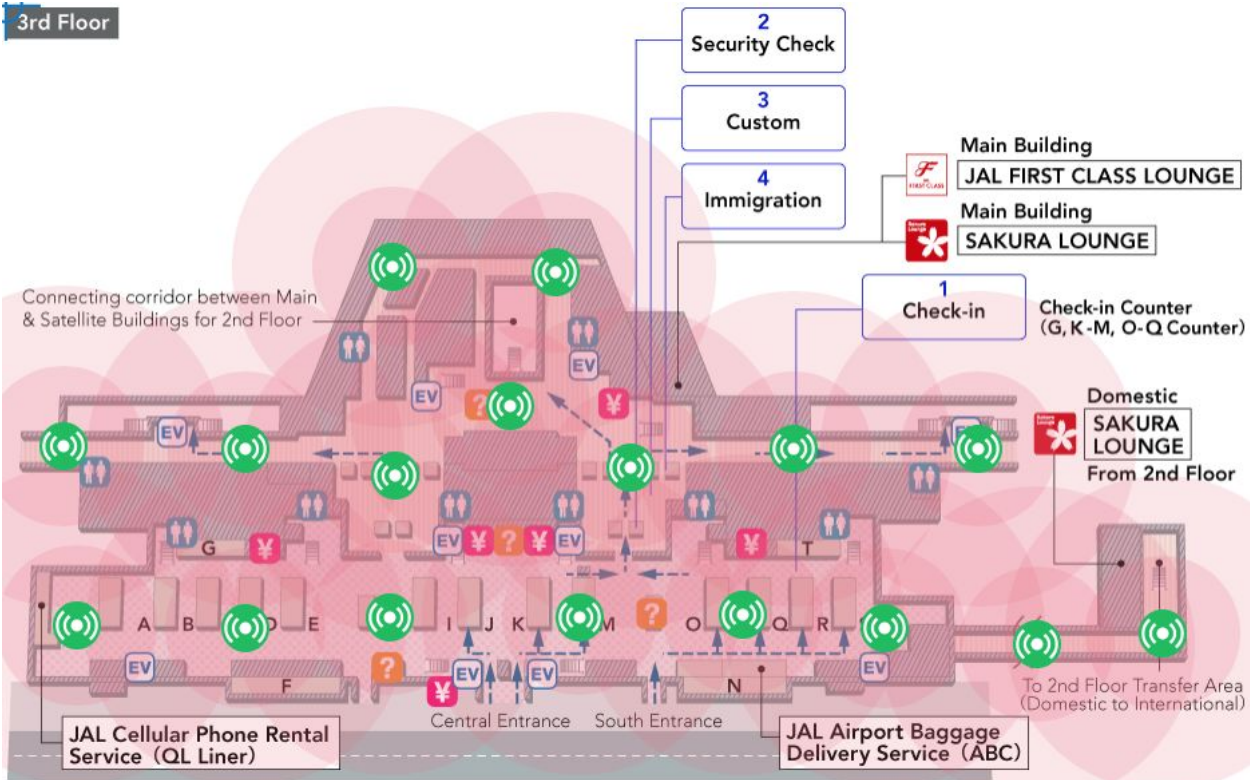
3rd Floor

2
Security Check

3
Custom

4
Immigration

Main Building
JAL FIRST CLASS LOUNGE

Main Building
SAKURA LOUNGE

1
Check-in

Check-in Counter
(G, K-M, O-Q Counter)

Domestic
SAKURA LOUNGE
From 2nd Floor

Connecting corridor between Main & Satellite Buildings for 2nd Floor

EV
EV
EV
EV
EV
EV
EV
EV
EV

?
?
?
?

¥
¥
¥
¥
¥
¥
¥

G
T
A
B
D
E
I
J
K
M
O
Q
R
F
N

Central Entrance
South Entrance

To 2nd Floor Transfer Area
(Domestic to International)

JAL Cellular Phone Rental Service (QL Liner)

JAL Airport Baggage Delivery Service (ABC)